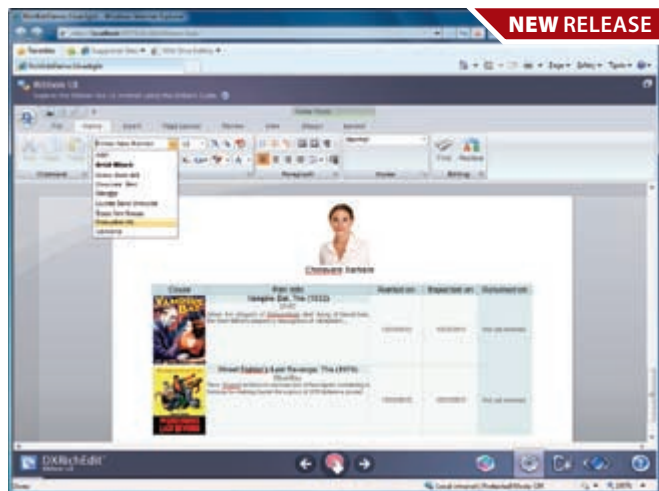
NEW RELEASE

Favorites

RichEdit UI

File Home Insert Page Layout Review View Mail Merge Layout

Times New Roman

Arial
Arial Black
Comic Sans MS
Courier New
Georgia
Lucida Sans Unicode
Times New Roman
Palatino
Verdana

Clipboard Paragraph Styles Editing

Find Replace

Cover Film info Started on Expected on Comment

Vampire Bats, The (1933)

Street Fighter's Last Revenge, The (1979)

DXRichEdit

Done Local intranet | Protected Mode: Off 100%